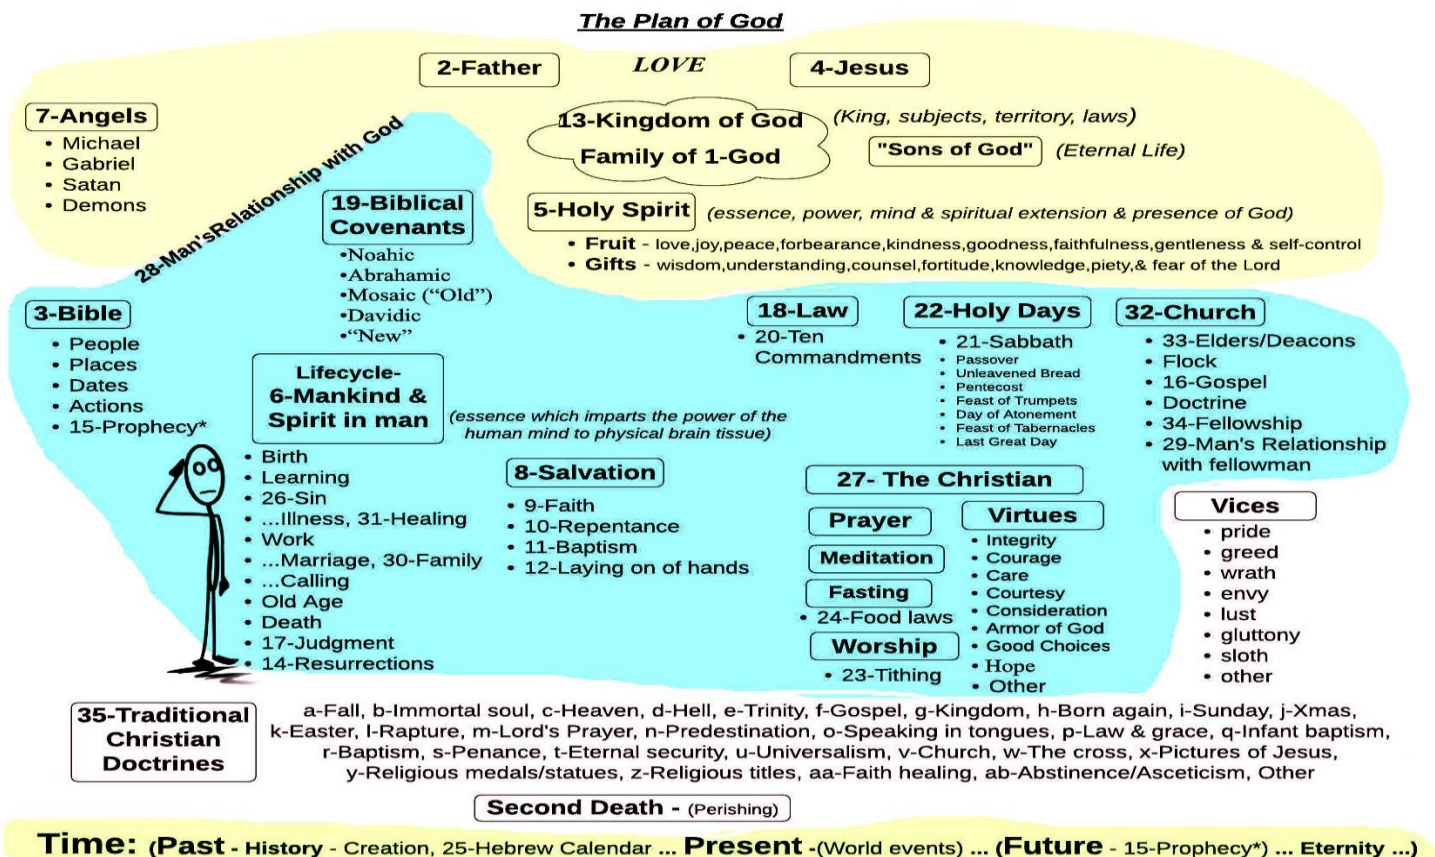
The Plan of God

2-Father LOVE 4-Jesus

7-Angels
• Michael
• Gabriel
• Satan
• Demons

13-Kingdom of God
Family of 1-God
(King, subjects, territory, laws)
"Sons of God" (Eternal Life)

28-Man'sRelationship with God

19-Biblical Covenants
•Noahic
•Abrahamic
•Mosaic ("Old")
•Davidic
•"New"

5-Holy Spirit (essence, power, mind & spiritual extension & presence of God)
• Fruit - love,joy,peace,forbearance,kindness,goodness,faithfulness,gentleness & self-control
• Gifts - wisdom,understanding,counsel,fortitude,knowledge,piety,& fear of the Lord

3-Bible
• People
• Places
• Dates
• Actions
• 15-Prophecy*

Lifecycle-
6-Mankind &
Spirit in man
(essence which imparts the power of the human mind to physical brain tissue)

• Birth
• Learning
• 26-Sin
• ...Illness, 31-Healing
• Work
• ...Marriage, 30-Family
• ...Calling
• Old Age
• Death
• 17-Judgment
• 14-Resurrections

8-Salvation
• 9-Faith
• 10-Repentance
• 11-Baptism
• 12-Laying on of hands

18-Law
• 20-Ten Commandments

22-Holy Days
• 21-Sabbath
• Passover
• Unleavened Bread
• Pentecost
• Feast of Trumpets
• Day of Atonement
• Feast of Tabernacles
• Last Great Day

32-Church
• 33-Elders/Deacons
• Flock
• 16-Gospel
• Doctrine
• 34-Fellowship
• 29-Man's Relationship with fellowman

27- The Christian
Prayer
Meditation
Fasting
• 24-Food laws
Worship
• 23-Tithing

Virtues
• Integrity
• Courage
• Care
• Courtesy
• Consideration
• Armor of God
• Good Choices
• Hope
• Other

Vices
• pride
• greed
• wrath
• envy
• lust
• gluttony
• sloth
• other

35-Traditional Christian Doctrines
a-Fall, b-Immortal soul, c-Heaven, d-Hell, e-Trinity, f-Gospel, g-Kingdom, h-Born again, i-Sunday, j-Xmas, k-Easter, l-Rapture, m-Lord's Prayer, n-Predestination, o-Speaking in tongues, p-Law & grace, q-Infant baptism, r-Baptism, s-Penance, t-Eternal security, u-Universalism, v-Church, w-The cross, x-Pictures of Jesus, y-Religious medals/statues, z-Religious titles, aa-Faith healing, ab-Abstinence/Asceticism, Other

Second Death - (Perishing)

Time: (Past - History - Creation, 25-Hebrew Calendar ... Present -(World events) ... (Future - 15-Prophecy*) ... Eternity ...)